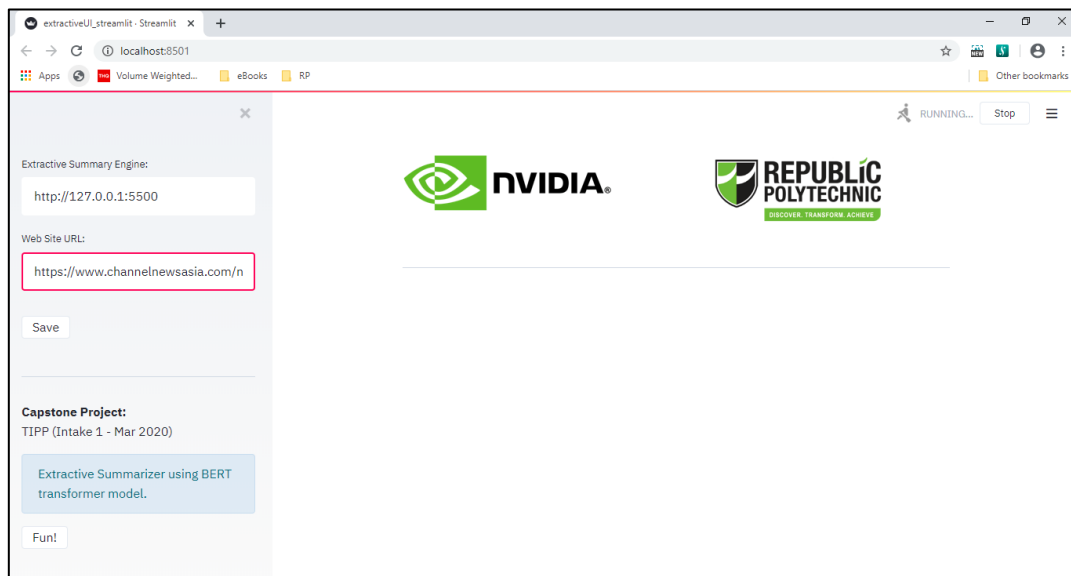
extractiveUI_streamlit · Streamlit ×
+

localhost:8501

Apps
Volume Weighted...
eBooks
RP
Other bookmarks

×

RUNNING...
Stop

Extractive Summary Engine:

http://127.0.0.1:5500

Web Site URL:

https://www.channelnewsasia.com/n

Save

Capstone Project:
TIPP (Intake 1 - Mar 2020)

Extractive Summarizer using BERT transformer model.

Fun!

NVIDIA.

REPUBLIC POLYTECHNIC
DISCOVER. TRANSFORM. ACHIEVE